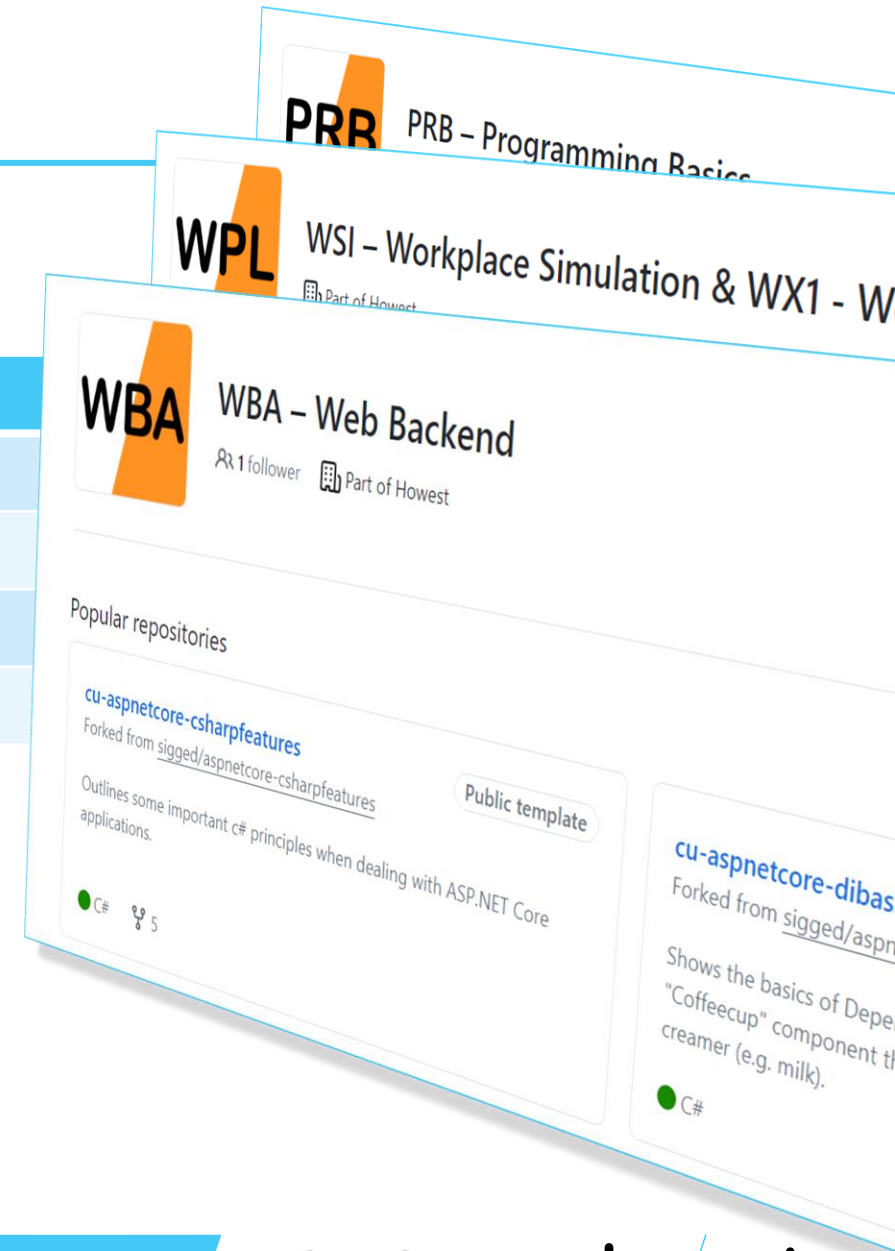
PRB
PRB – Programming Basics

WPL
WSI – Workplace Simulation & WX1 - W
Part of Howest

WBA
WBA – Web Backend
1 follower Part of Howest

Popular repositories

cu-aspnetcore-csharpfeatures
Forked from sigged/aspnetcore-csharpfeatures
Public template
Outlines some important c# principles when dealing with ASP.NET Core applications.
C# 5

cu-aspnetcore-dibas
Forked from sigged/aspn
Shows the basics of Depe "Coffeecup" component t creamer (e.g. milk).
C#